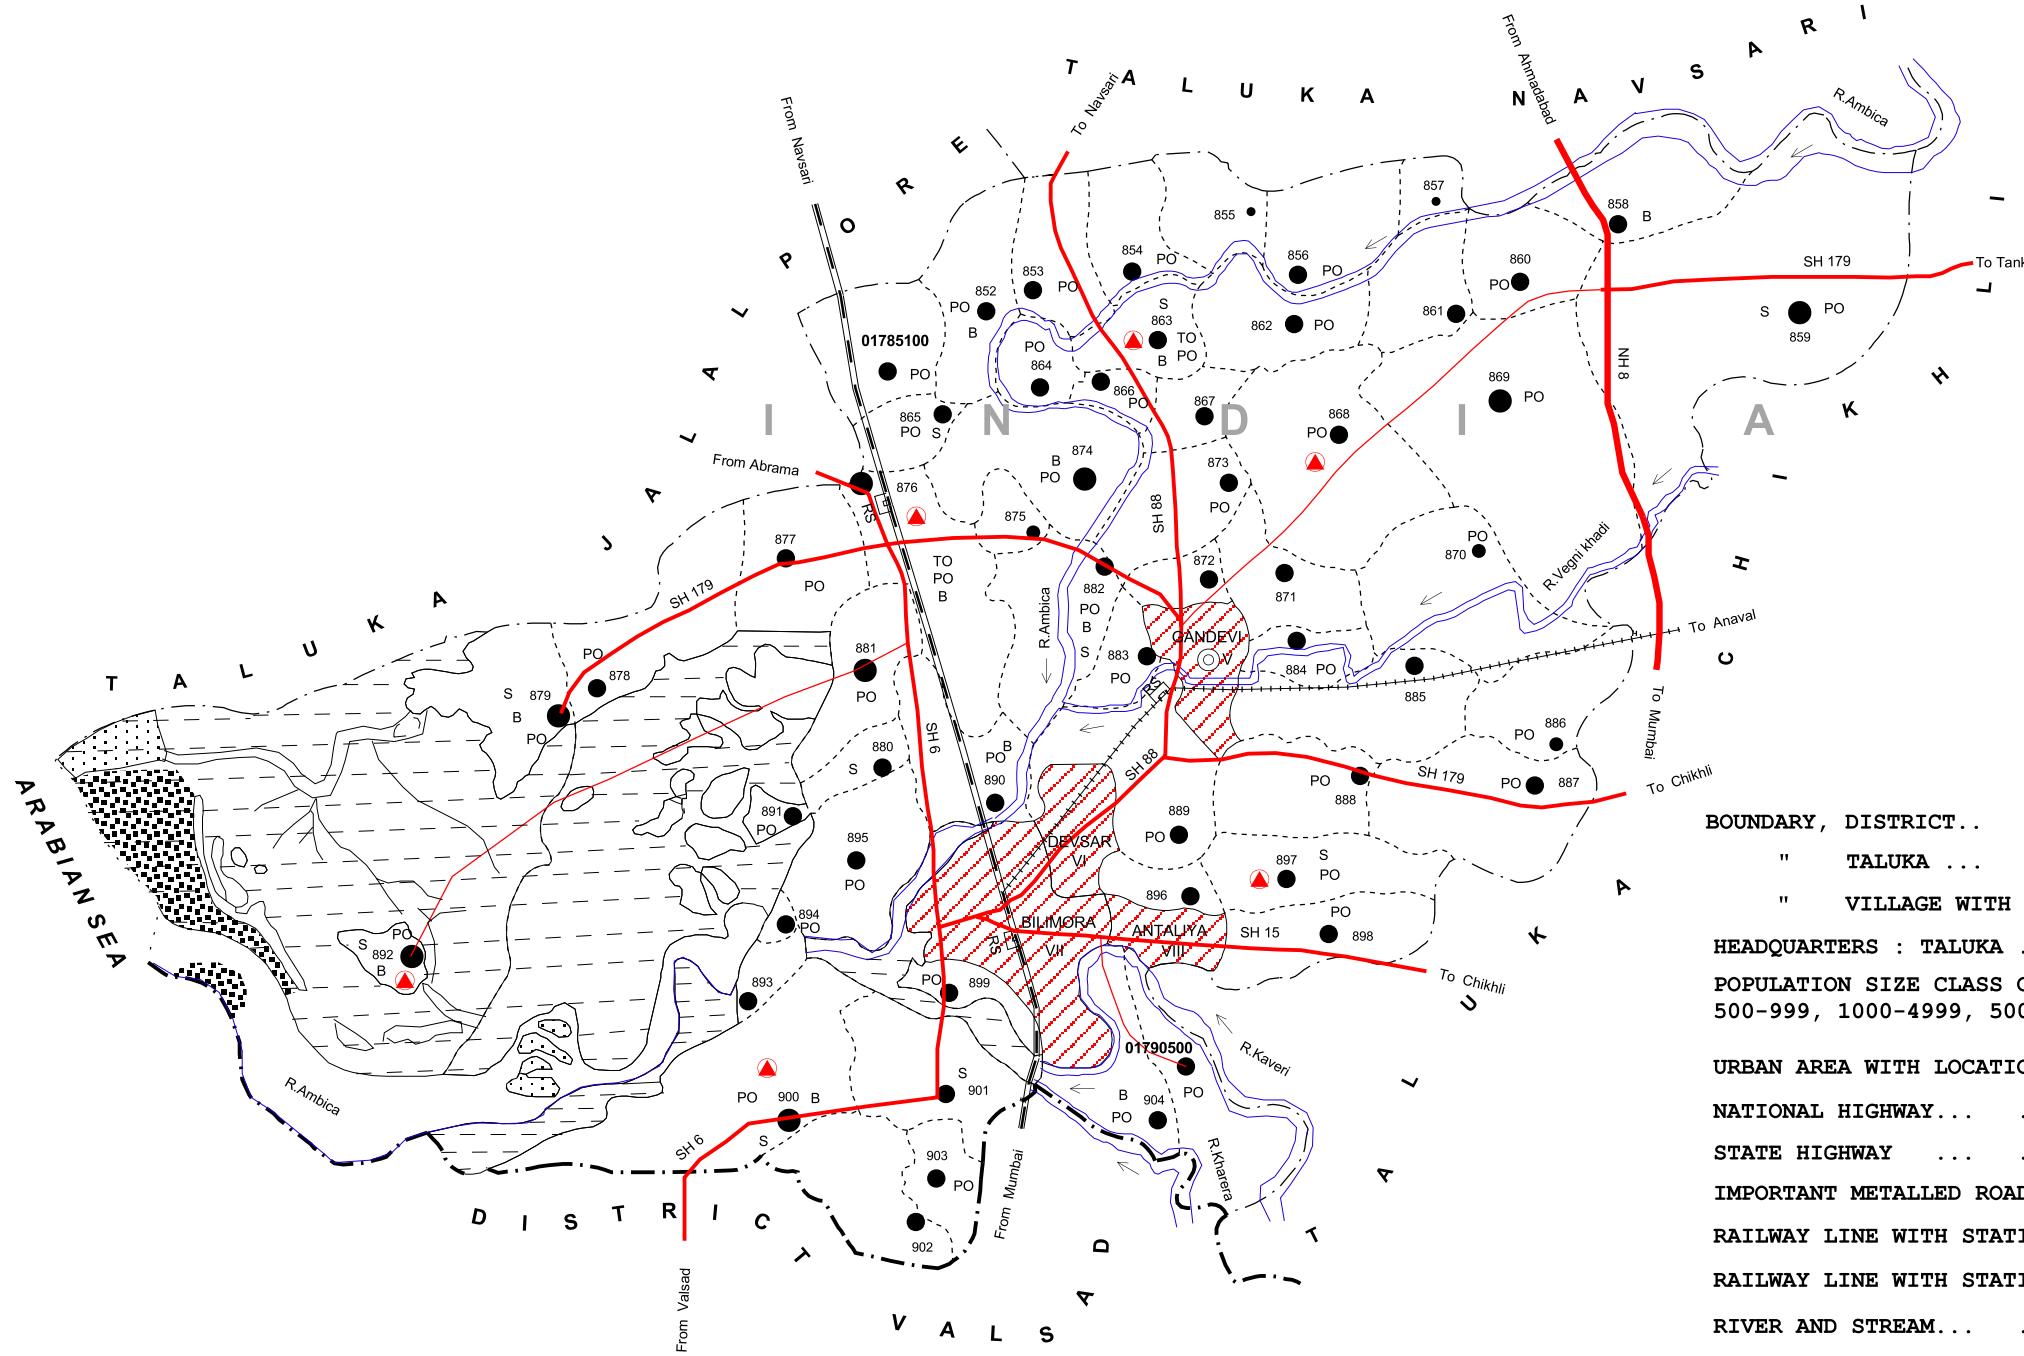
T A L U K A N A V S A R I

From Navsari

To Navsari

From Ahmadabad

R.Ambica

J A L A L P O R E

T A L U K A

858 B

857

855

856 PO

854 PO

853 PO

852 PO B

S 863 TO PO B

862 PO

860 PO

861

SH 179

To Tank

S 859 PO

01785100 PO

864 PO

866 PO

867

NH 8

869 PO

865 PO S

I N D I A

868 PO

874 B PO

873 PO

From Abrama

876

RS

875

SH 88

870 PO

R.Vegni khadi

877 PO

SH 179

TO PO B

882 PO B

872

871

C H I K H L I

879 S B PO

878 PO

881 PO

R.Ambica

S 883 PO

GANDEVI V

884 PO

885

To Anaval

SH 6

880 S

PO B 890

RS

886 PO

To Mumbai

891 PO

SH 88

888 PO

SH 179

887 PO

To Chikhli

895 PO

DEVSAR VI

889 PO

897 S PO

ARABIAN SEA

892 PO S B

894 PO

BILIMORA VII

RS

896

ANTALIYA VIII

898 PO

SH 15

To Chikhli

893

899 PO

01790500 PO

R.Kaveri

R.Ambica

S 901

900 PO B

B 904 PO

R.Kharera

SH 6 S

903 PO

902

From Mumbai

D I S T R I C T

From Valsad

V A L S A D

T A L U K A

BOUNDARY, DISTRICT..

" TALUKA ...

" VILLAGE WITH

HEADQUARTERS : TALUKA

POPULATION SIZE CLASS

500-999, 1000-4999, 50

URBAN AREA WITH LOCATI

NATIONAL HIGHWAY...

STATE HIGHWAY ...

IMPORTANT METALLED ROA

RAILWAY LINE WITH STAT

RAILWAY LINE WITH STAT

RIVER AND STREAM...